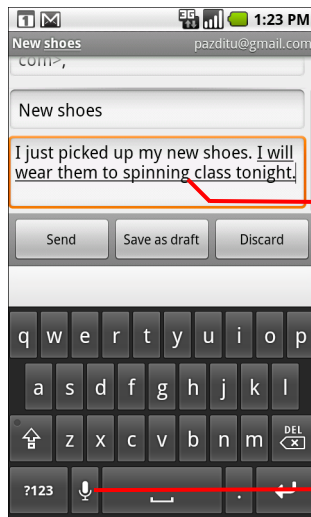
1 1:23 PM
New shoes pazditu@gmail.com
com>,
New shoes
I just picked up my new shoes. I will wear them to spinning class tonight.
Send Save as draft Discard
q w e r t y u i o p
a s d f g h j k l
z x c v b n m DEL
?123 .